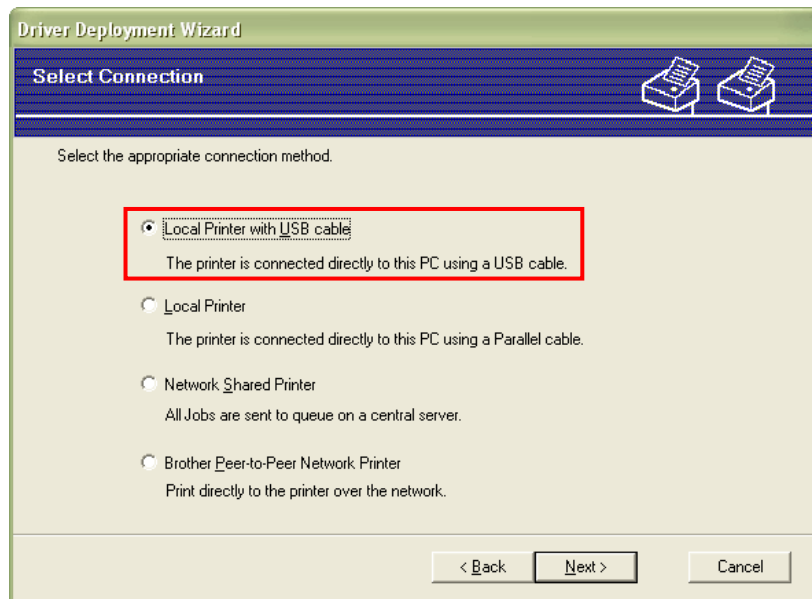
Driver Deployment Wizard

Select Connection

Select the appropriate connection method.

Local Printer with USB cable
The printer is connected directly to this PC using a USB cable.

Local Printer
The printer is connected directly to this PC using a Parallel cable.

Network Shared Printer
All Jobs are sent to queue on a central server.

Brother Peer-to-Peer Network Printer
Print directly to the printer over the network.

< Back
Next >
Cancel